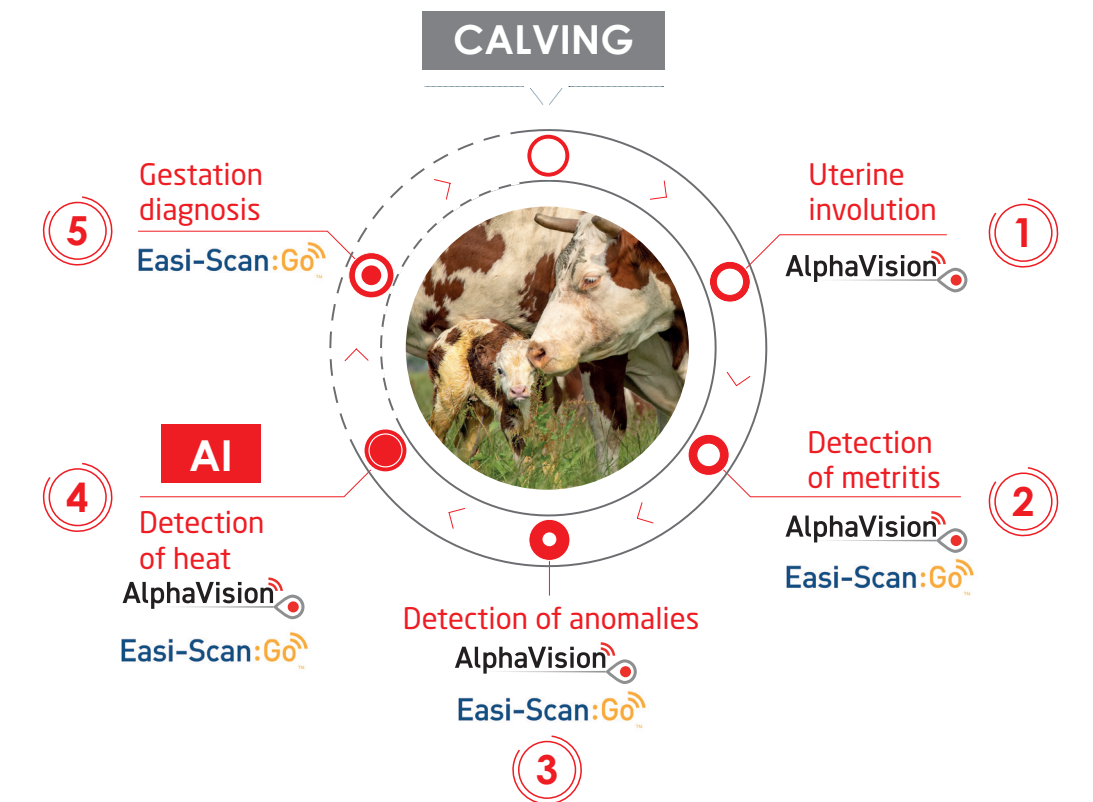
CALVING

Gestation diagnosis
5
Easi-Scan:Go

Uterine involution
1
AlphaVision

AI
4
Detection of heat
AlphaVision
Easi-Scan:Go

Detection of metritis
2
AlphaVision
Easi-Scan:Go

Detection of anomalies
AlphaVision
Easi-Scan:Go
3